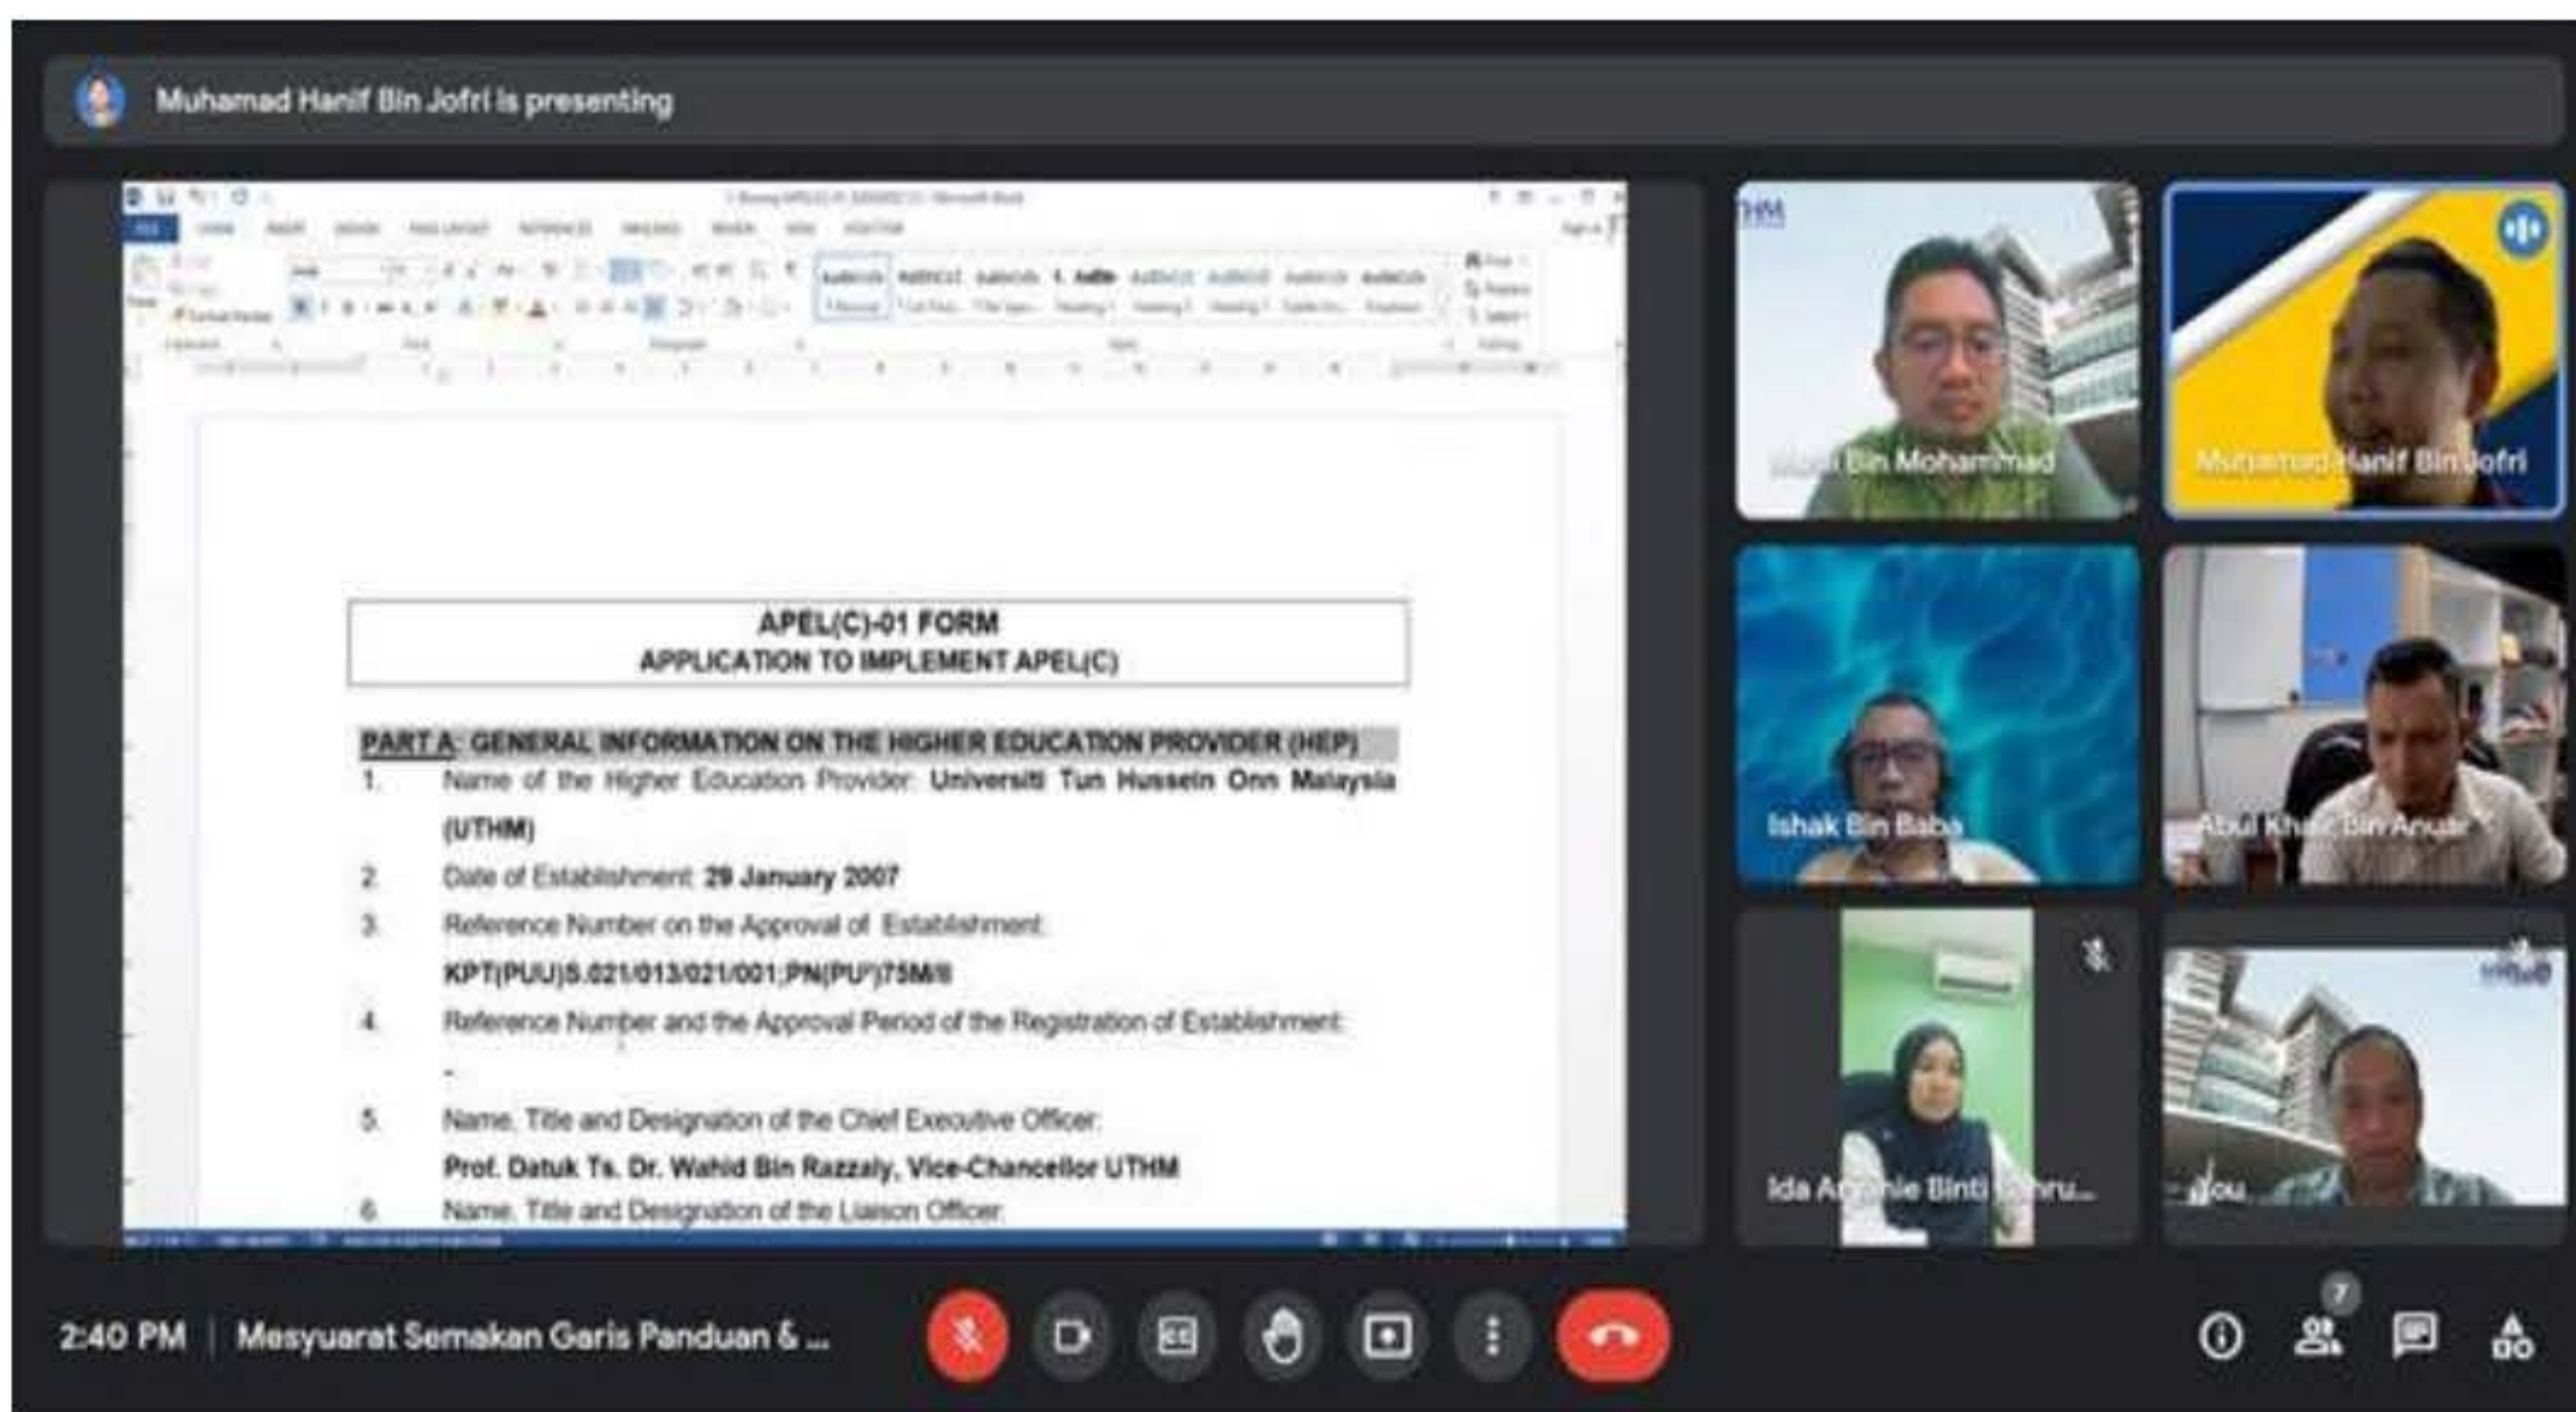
Muhamad Hanif Bin Jofri is presenting

APEL(C)-01 FORM
APPLICATION TO IMPLEMENT APEL(C)

PART A: GENERAL INFORMATION ON THE HIGHER EDUCATION PROVIDER (HEP)

1. Name of the Higher Education Provider: Universiti Tun Hussein Onn Malaysia (UTHM)

2. Date of Establishment: 29 January 2007

3. Reference Number on the Approval of Establishment: KPT(PUU)S.021/013/021/001;PN(PU²)75M/II

4. Reference Number and the Approval Period of the Registration of Establishment: -

5. Name, Title and Designation of the Chief Executive Officer: Prof. Datuk Ts. Dr. Wahid Bin Razzaly, Vice-Chancellor UTHM

6. Name, Title and Designation of the Liaison Officer:

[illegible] Bin Mohammad

Muhamad Hanif Bin Jofri

Ishak Bin Baba

Abul Khair Bin Anuar

Ida A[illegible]e Binti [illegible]ru...

You

2:40 PM | Mesyuarat Semakan Garis Panduan & ...

7